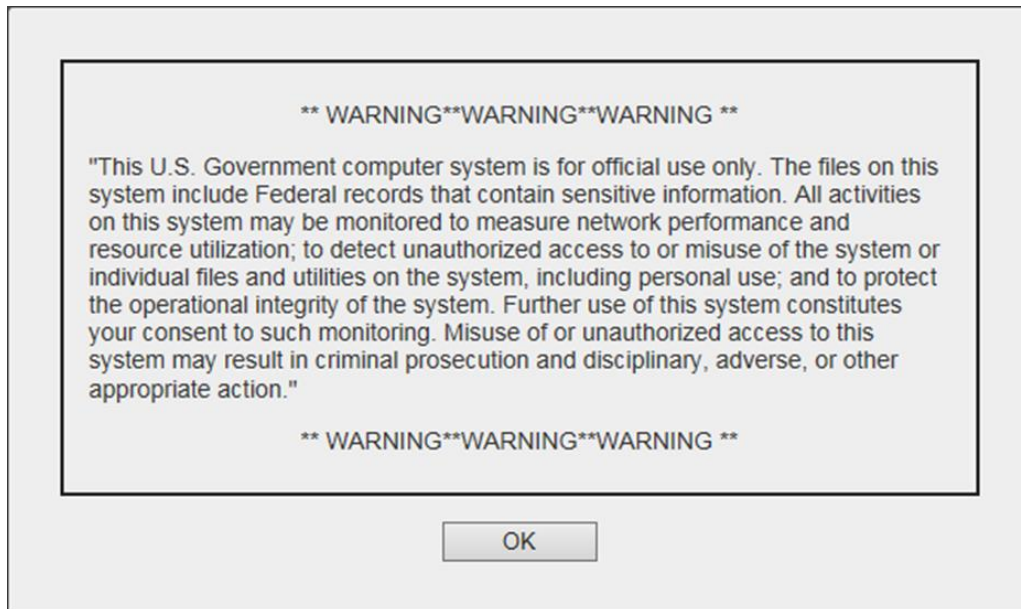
** WARNING**WARNING**WARNING **

"This U.S. Government computer system is for official use only. The files on this system include Federal records that contain sensitive information. All activities on this system may be monitored to measure network performance and resource utilization; to detect unauthorized access to or misuse of the system or individual files and utilities on the system, including personal use; and to protect the operational integrity of the system. Further use of this system constitutes your consent to such monitoring. Misuse of or unauthorized access to this system may result in criminal prosecution and disciplinary, adverse, or other appropriate action."

** WARNING**WARNING**WARNING **

OK